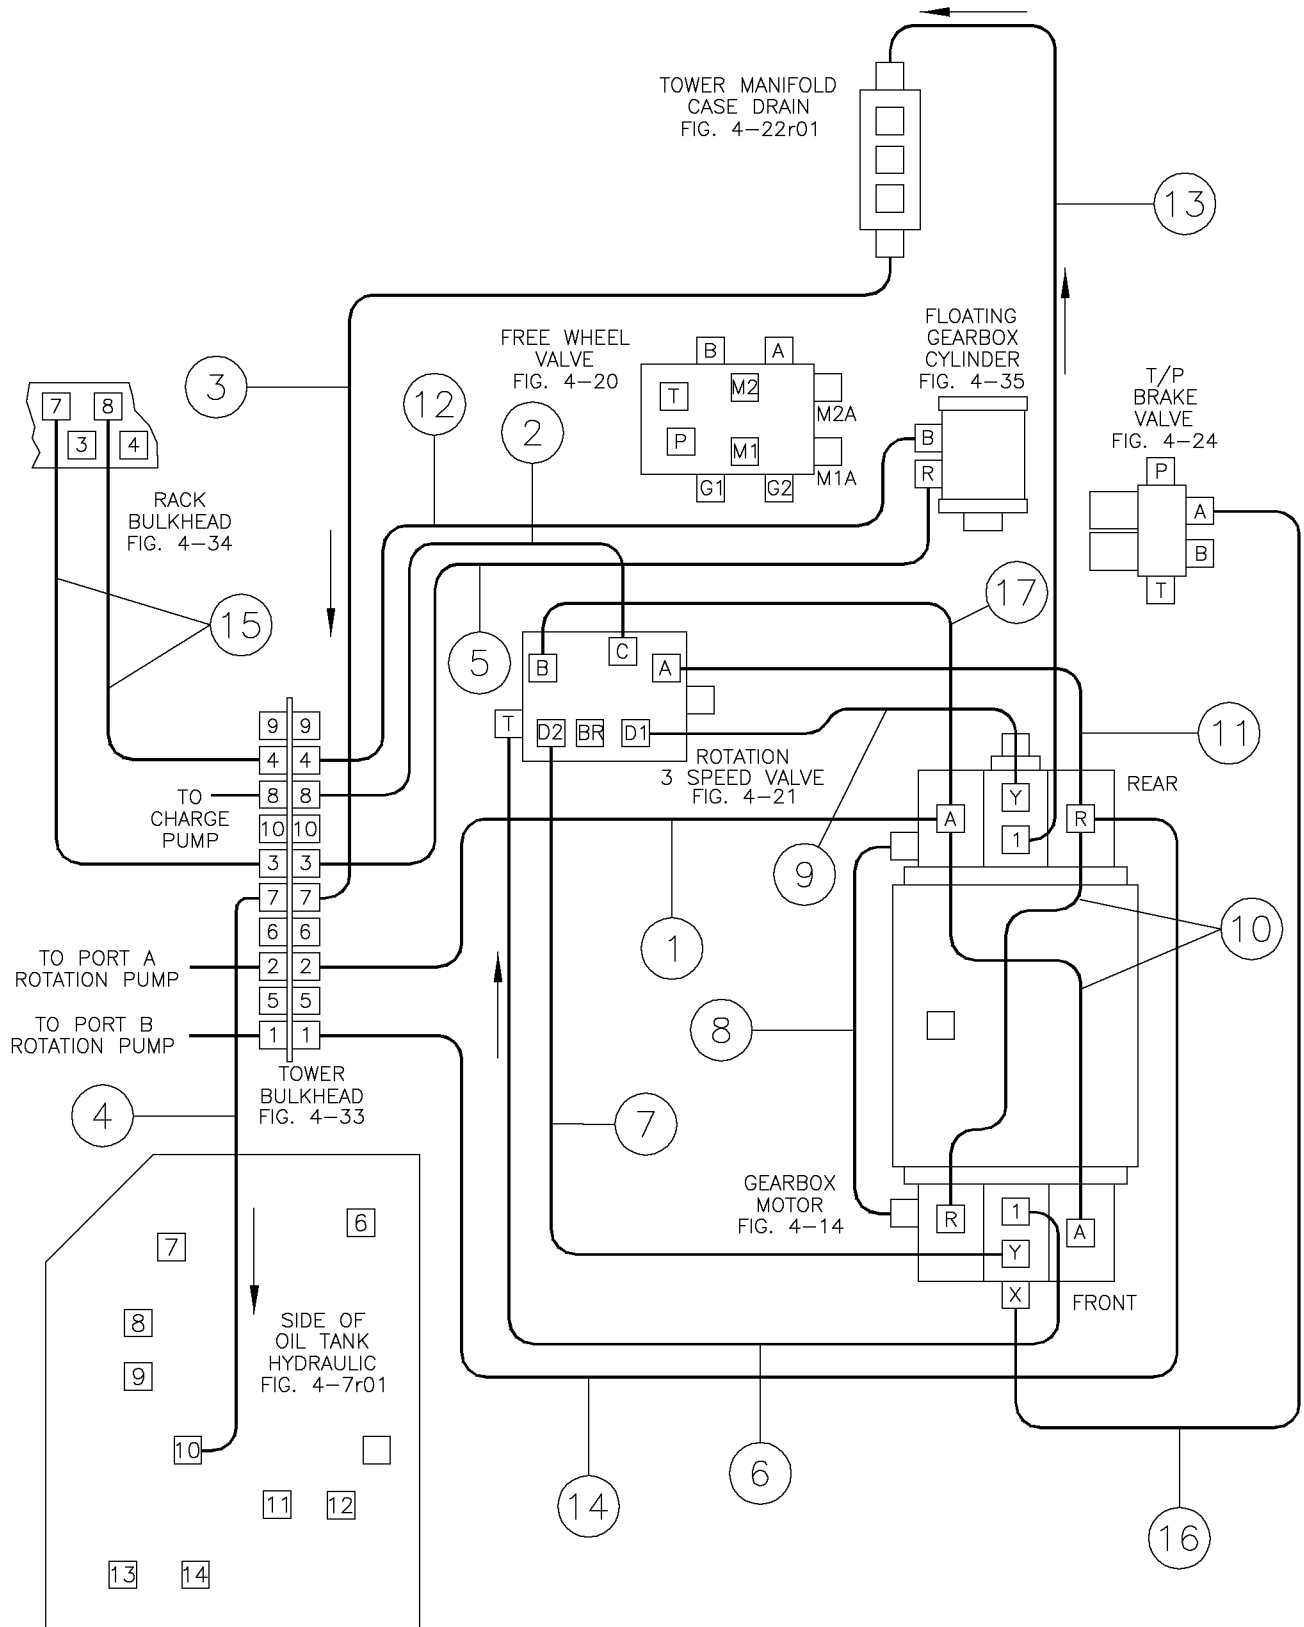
TOWER MANIFOLD
CASE DRAIN
FIG. 4-22r01

13

3

12

FREE WHEEL
VALVE
FIG. 4-20

2

B A
T M2
P M1
M2A
M1A
G1 G2

FLOATING
GEARBOX
CYLINDER
FIG. 4-35

B
R

T/P
BRAKE
VALVE
FIG. 4-24

P
A
B
T

7 8
3 4

RACK
BULKHEAD
FIG. 4-34

15

5

17

B C A
T D2 BR D1

ROTATION
3 SPEED VALVE
FIG. 4-21

11

REAR

A Y R
1

9

9 9
4 4
TO CHARGE PUMP
8 8
10 10
3 3
7 7
6 6
TO PORT A ROTATION PUMP
2 2
5 5
TO PORT B ROTATION PUMP
1 1

TOWER
BULKHEAD
FIG. 4-33

1

10

8

4

7

GEARBOX
MOTOR
FIG. 4-14

R 1 A
Y
X

FRONT

7 6
8
9
10
11 12
13 14

SIDE OF
OIL TANK
HYDRAULIC
FIG. 4-7r01

14

6

16